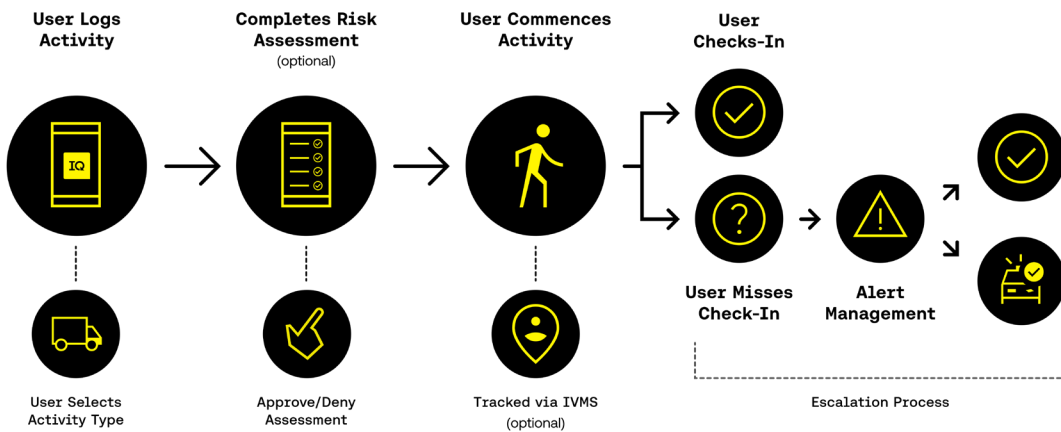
User Logs Activity

IQ

User Selects Activity Type

Completes Risk Assessment
(optional)

Approve/Deny Assessment

User Commences Activity

Tracked via IVMS
(optional)

User Checks-In

User Misses Check-In

Alert Management

Escalation Process